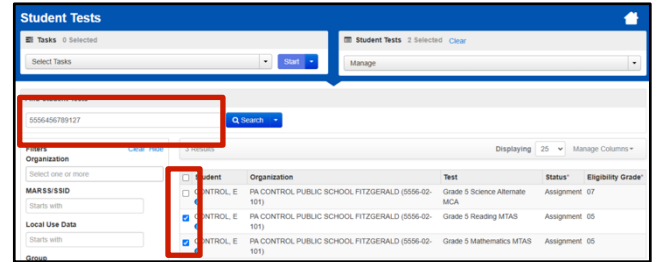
Student Tests

Tasks 0 Selected

Select Tasks

Start

Student Tests 2 Selected Clear

Manage

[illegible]

5556456789127

Search

Filters Clear Hide

Organization

Select one or more

MARSS/SSID

Starts with

Local Use Data

Starts with

Group

3 Results

Displaying 25 Manage Columns

| | Student | Organization | Test | Status | Eligibility Grade |
|---|---|---|---|---|---|
| ☐ | CONTROL, E | PA CONTROL PUBLIC SCHOOL FITZGERALD (5556-02-101) | Grade 5 Science Alternate MCA | Assignment | 07 |
| ☑ | CONTROL, E | PA CONTROL PUBLIC SCHOOL FITZGERALD (5556-02-101) | Grade 5 Reading MTAS | Assignment | 05 |
| ☑ | CONTROL, E | PA CONTROL PUBLIC SCHOOL FITZGERALD (5556-02-101) | Grade 5 Mathematics MTAS | Assignment | 05 |